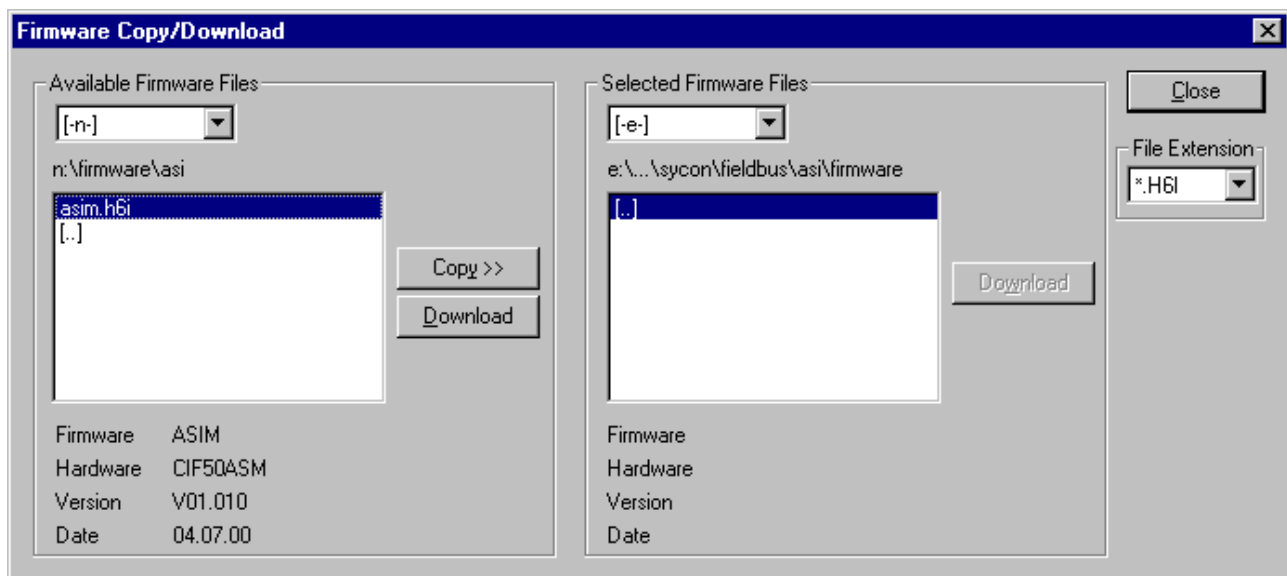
Firmware Copy/Download

Available Firmware Files

[-n-]

n:\firmware\asi

asim.h6i
[..]

Copy >>

Download

Firmware ASIM
Hardware CIF50ASM
Version V01.010
Date 04.07.00

Selected Firmware Files

[-e-]

e:\...\sycon\fieldbus\asi\firmware

[..]

Download

Firmware
Hardware
Version
Date

Close

File Extension

*.H6I